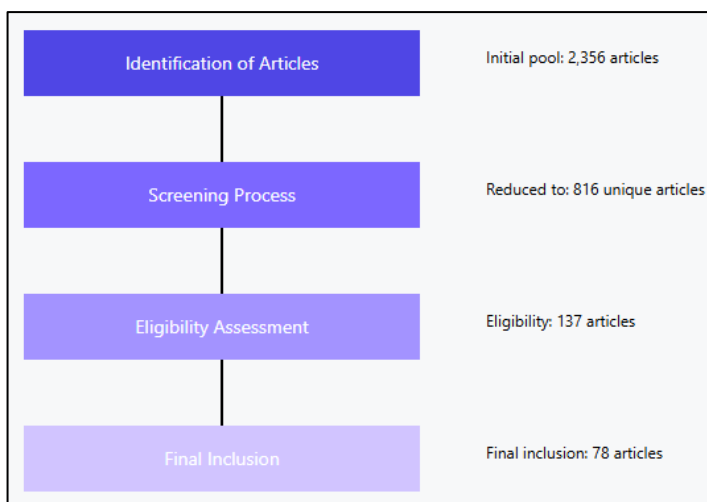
Identification of Articles

Initial pool: 2,356 articles

Screening Process

Reduced to: 816 unique articles

Eligibility Assessment

Eligibility: 137 articles

Final Inclusion

Final inclusion: 78 articles